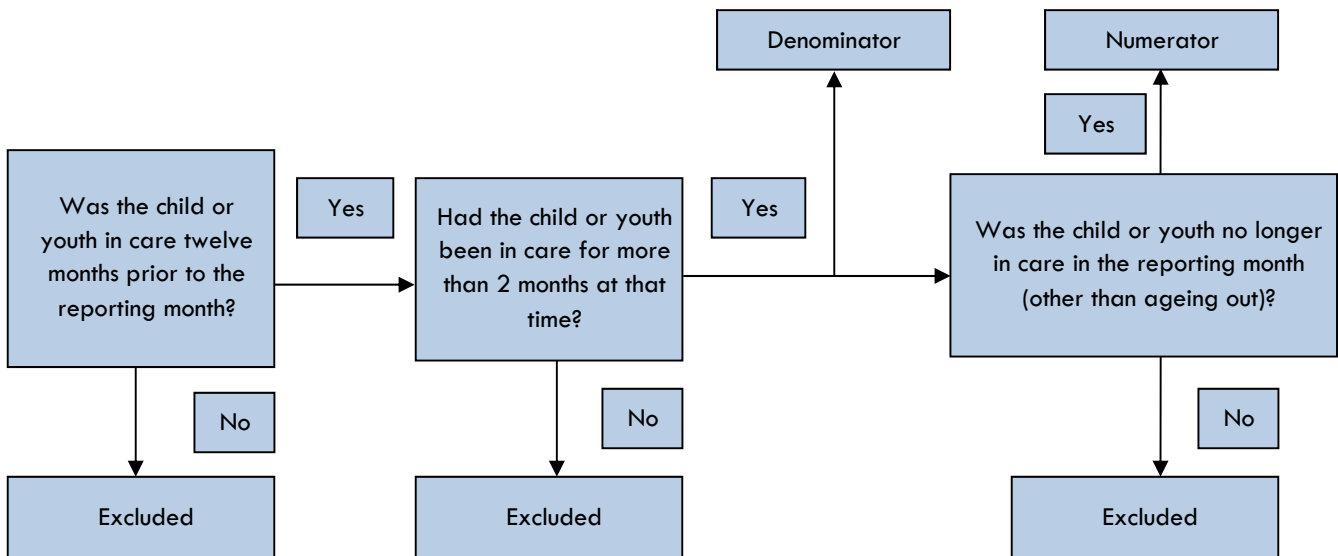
Denominator

Numerator

Yes

Was the child or youth in care twelve months prior to the reporting month?

Yes

Had the child or youth been in care for more than 2 months at that time?

Yes

Was the child or youth no longer in care in the reporting month (other than ageing out)?

No

No

No

Excluded

Excluded

Excluded